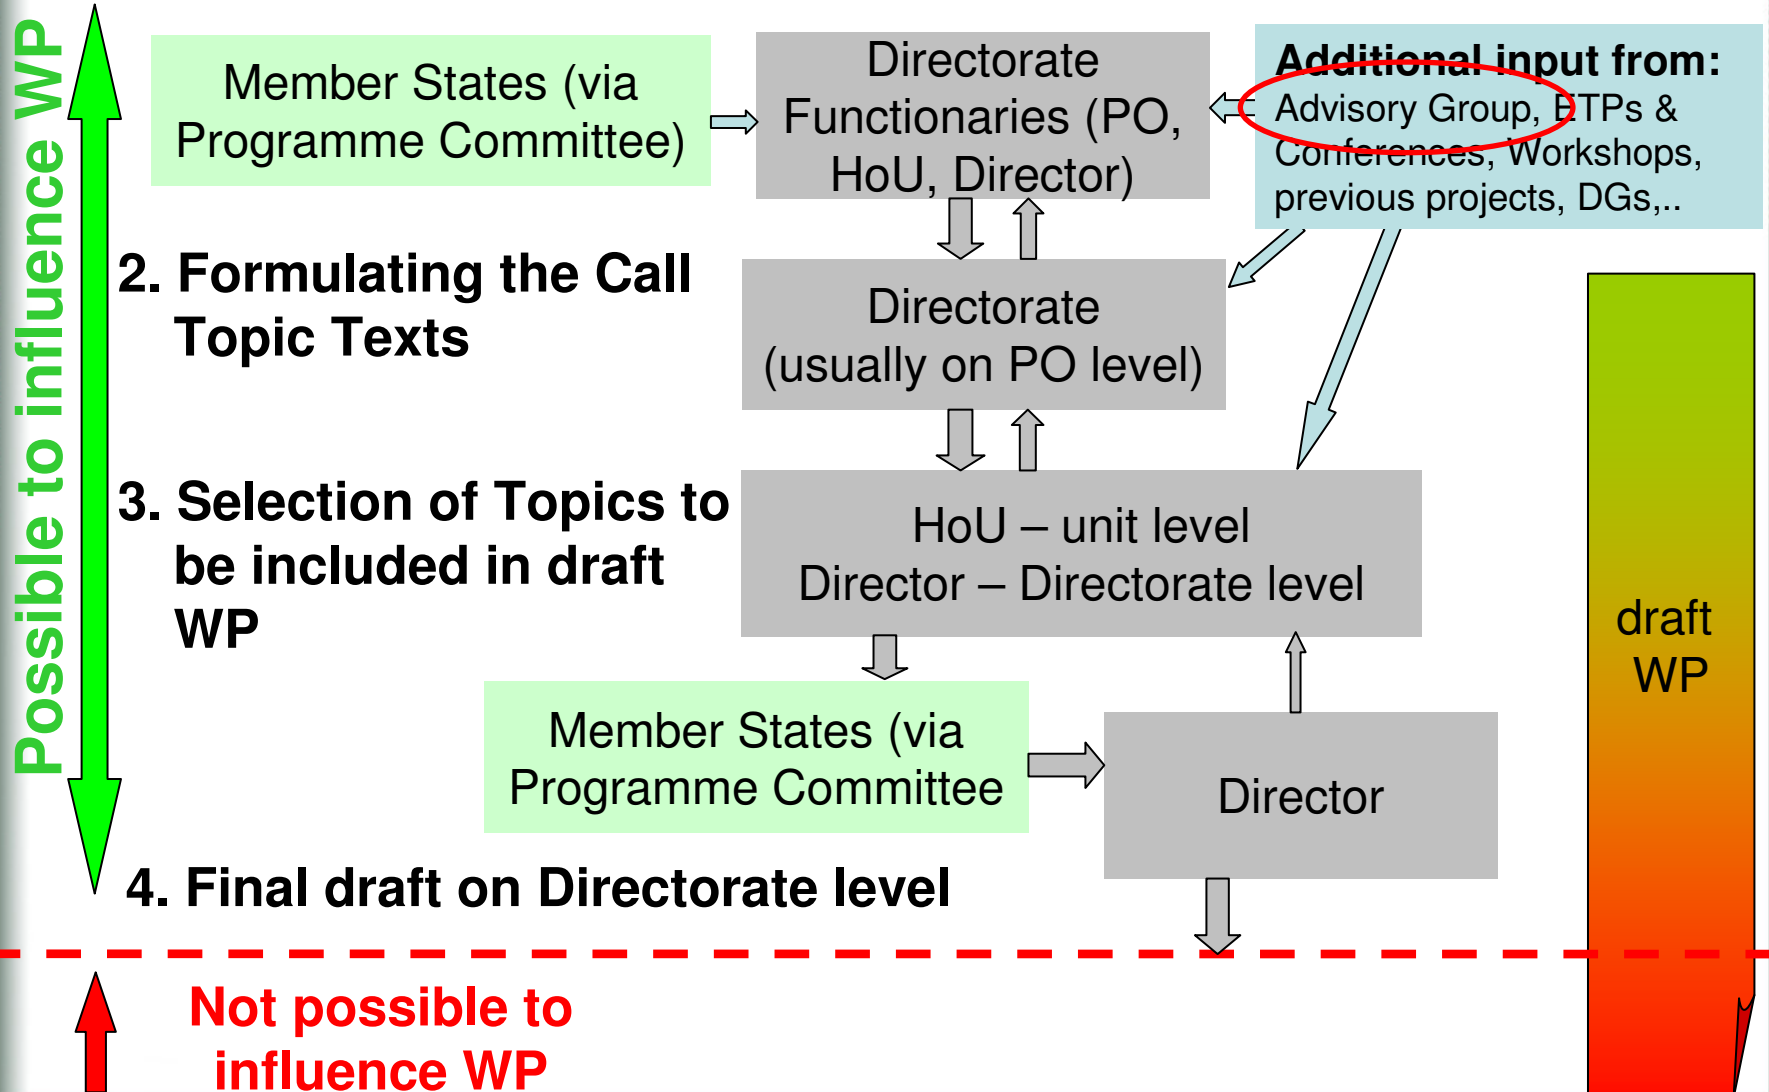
Possible to influence WP

Member States (via Programme Committee)

Directorate Functionaries (PO, HoU, Director)

Additional input from: Advisory Group, ETPs & Conferences, Workshops, previous projects, DGs,..

2. Formulating the Call Topic Texts

Directorate (usually on PO level)

3. Selection of Topics to be included in draft WP

HoU – unit level
Director – Directorate level

draft WP

Member States (via Programme Committee

Director

4. Final draft on Directorate level

Not possible to influence WP